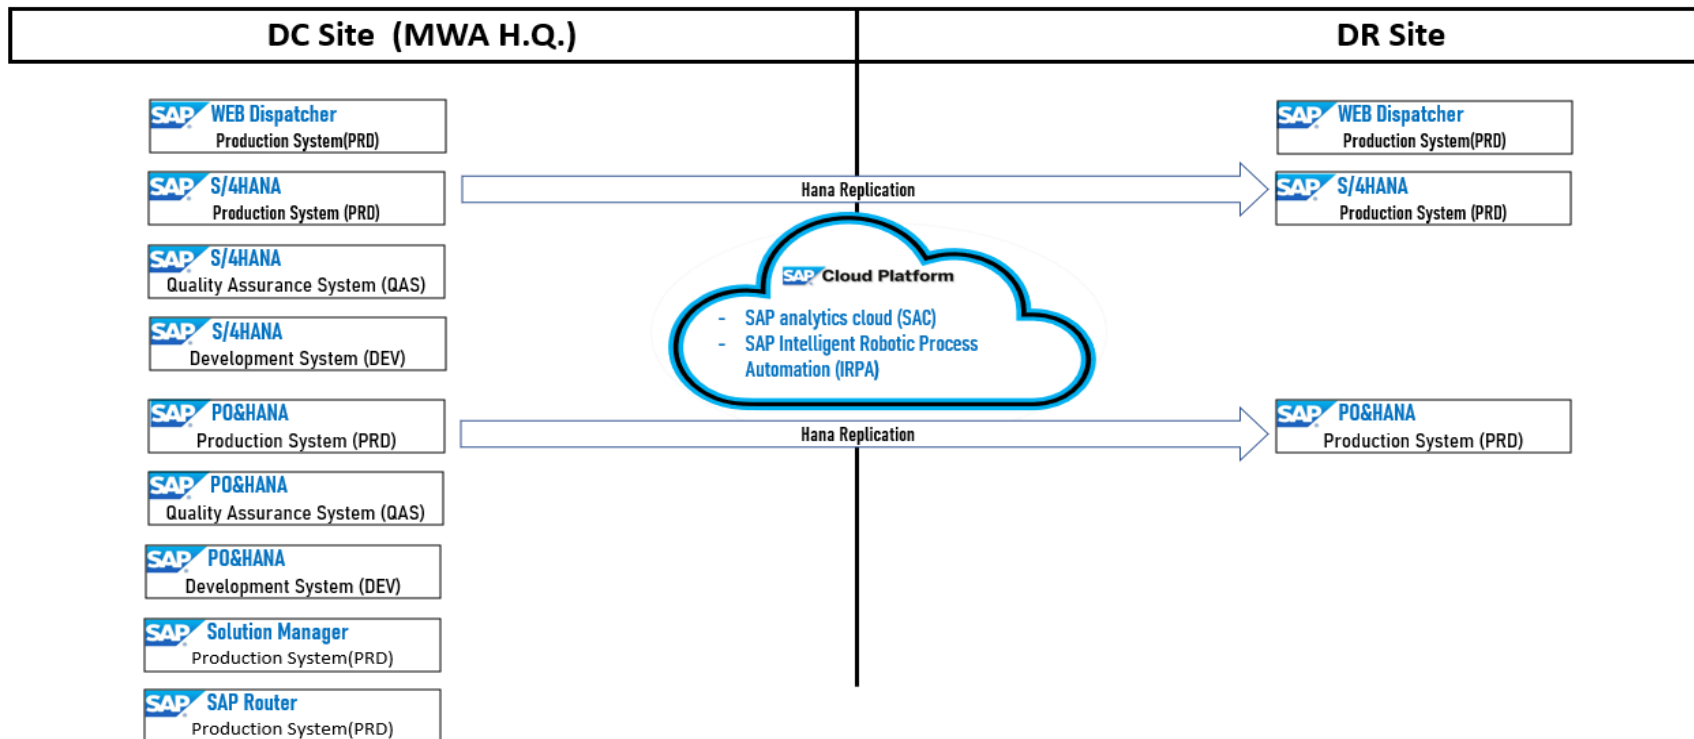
DC Site (MWA H.Q.)

DR Site

SAP WEB Dispatcher
Production System(PRD)

SAP S/4HANA
Production System (PRD)

SAP S/4HANA
Quality Assurance System (QAS)

SAP S/4HANA
Development System (DEV)

SAP PO&HANA
Production System (PRD)

SAP PO&HANA
Quality Assurance System (QAS)

SAP PO&HANA
Development System (DEV)

SAP Solution Manager
Production System(PRD)

SAP SAP Router
Production System(PRD)

Hana Replication

SAP Cloud Platform
- SAP analytics cloud (SAC)
- SAP Intelligent Robotic Process Automation (IRPA)

Hana Replication

SAP WEB Dispatcher
Production System(PRD)

SAP S/4HANA
Production System (PRD)

SAP PO&HANA
Production System (PRD)